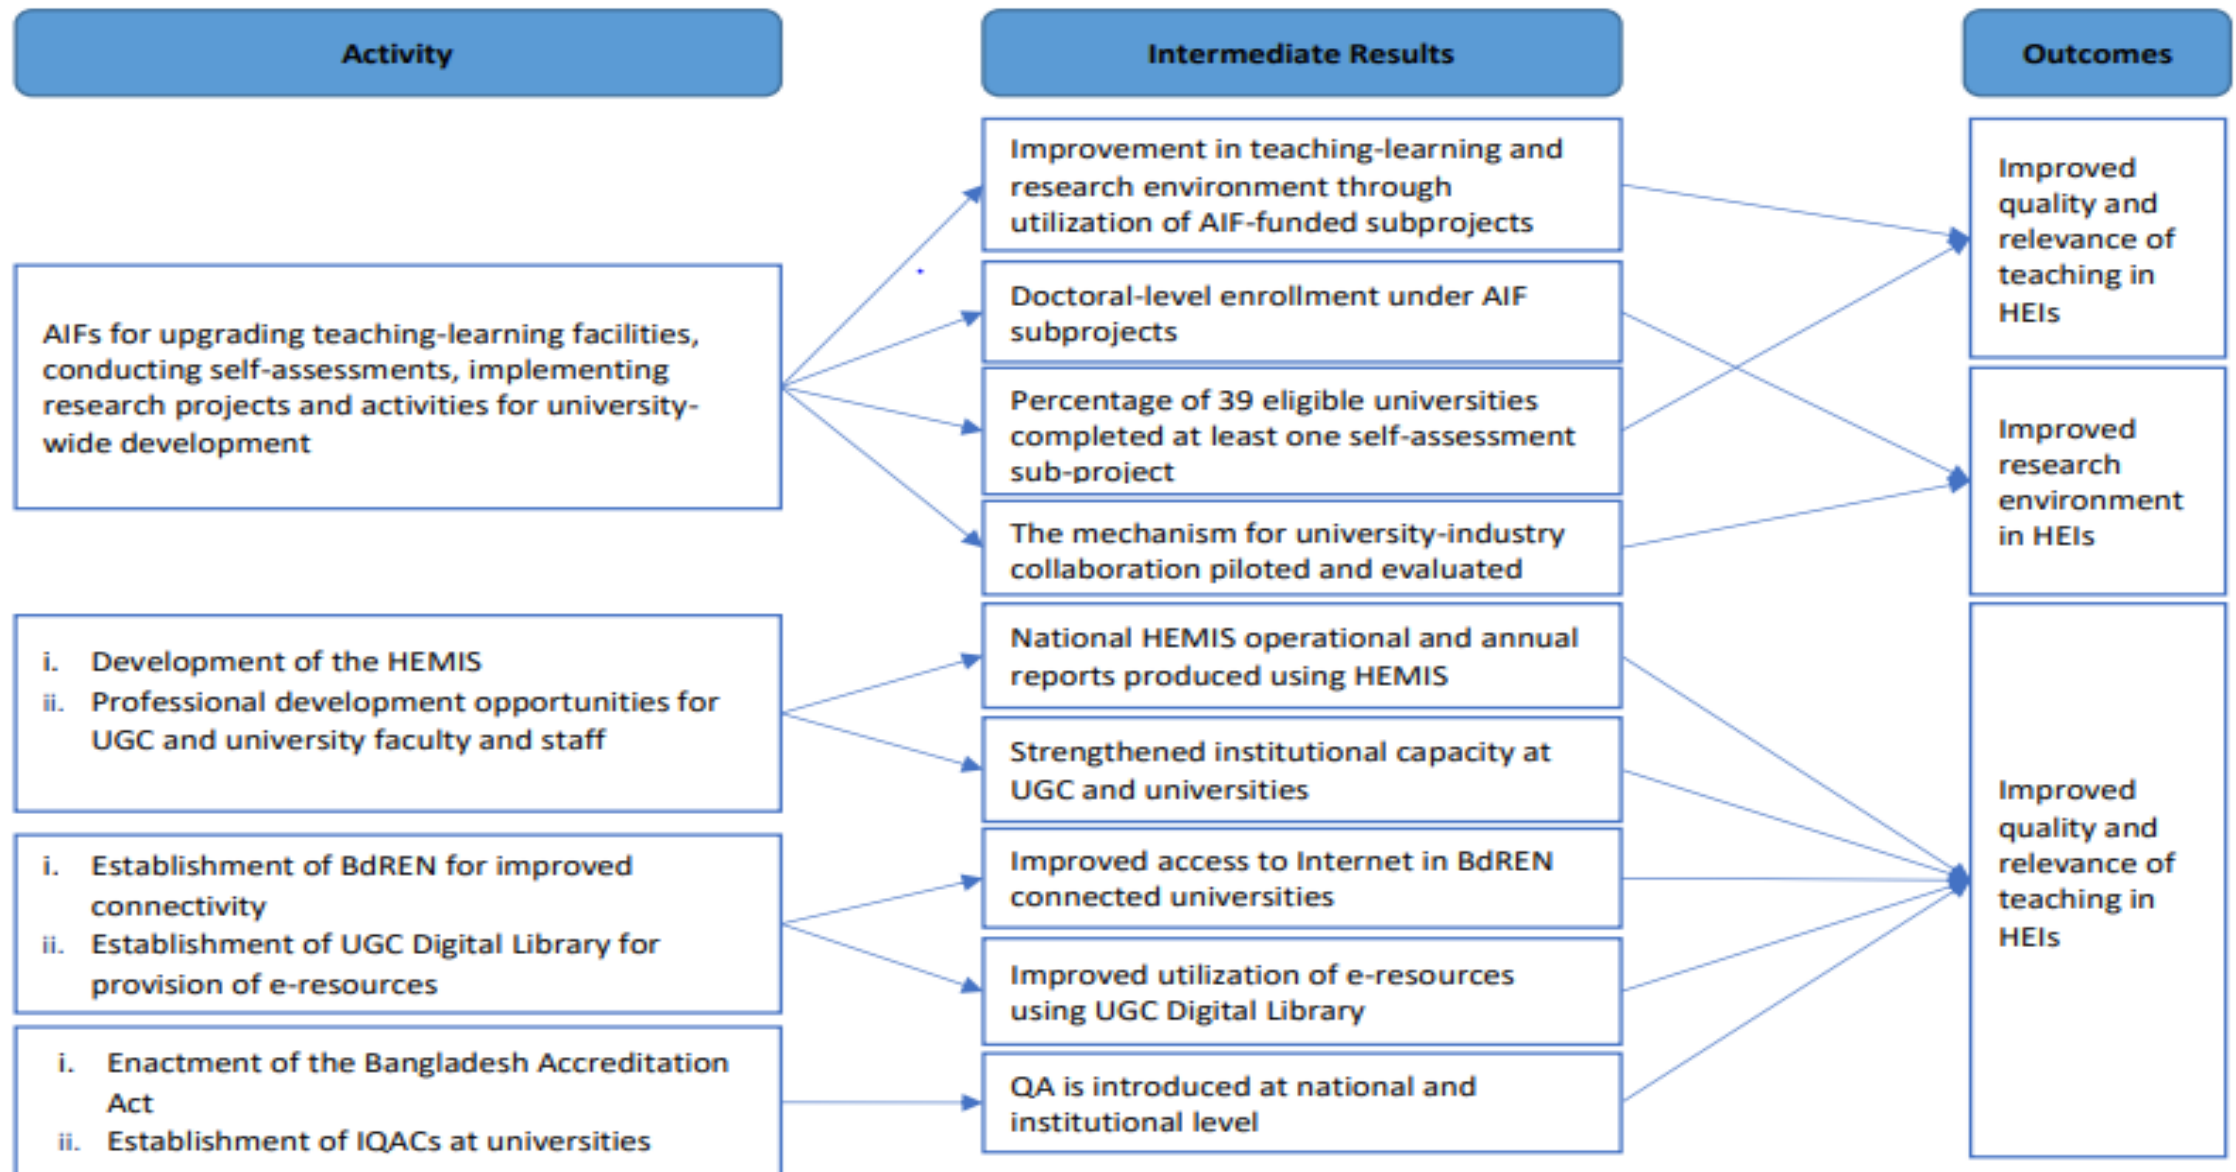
Activity

Intermediate Results

Outcomes

Improvement in teaching-learning and research environment through utilization of AIF-funded subprojects

Improved quality and relevance of teaching in HEIs

AIFs for upgrading teaching-learning facilities, conducting self-assessments, implementing research projects and activities for university-wide development

Doctoral-level enrollment under AIF subprojects

Percentage of 39 eligible universities completed at least one self-assessment sub-project

Improved research environment in HEIs

The mechanism for university-industry collaboration piloted and evaluated

i. Development of the HEMIS
ii. Professional development opportunities for UGC and university faculty and staff

National HEMIS operational and annual reports produced using HEMIS

Strengthened institutional capacity at UGC and universities

Improved quality and relevance of teaching in HEIs

i. Establishment of BdREN for improved connectivity
ii. Establishment of UGC Digital Library for provision of e-resources

Improved access to Internet in BdREN connected universities

Improved utilization of e-resources using UGC Digital Library

i. Enactment of the Bangladesh Accreditation Act
ii. Establishment of IQACs at universities

QA is introduced at national and institutional level